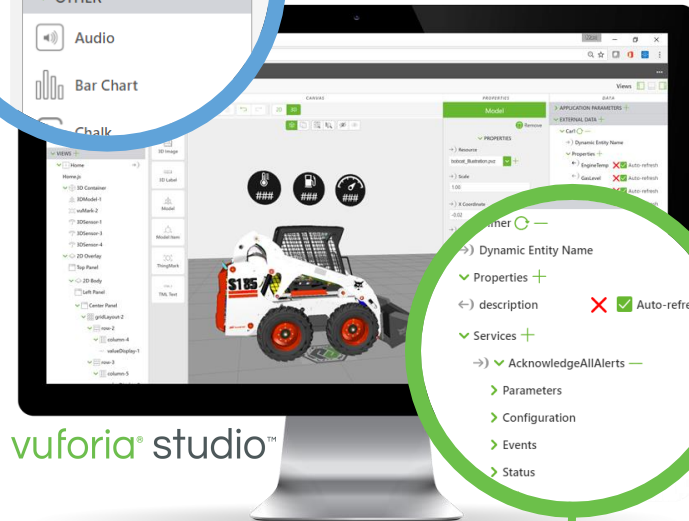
OTHER

Audio

Bar Chart

Chalk

Views

CANVAS

PROPERTIES

DATA

Model

Remove

PROPERTIES

Resource

bobcat_Illustration.pvz

Scale

1.00

X Coordinate

-0.02

APPLICATION PARAMETERS

EXTERNAL DATA

Cart

Dynamic Entity Name

Properties

EngineTemp

Auto-refresh

GasLevel

Auto-refresh

VIEWS

Home

Home.js

3D Container

3DModel-1

vuMark-2

3DSensor-1

3DSensor-3

3DSensor-4

2D Overlay

Top Panel

2D Body

Left Panel

Center Panel

gridLayout-2

row-2

column-4

valueDisplay-1

row-3

column-5

3D Image

3D Label

Model

Model Item

ThingMark

TML Text

###

###

###

S185

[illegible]rtner

Dynamic Entity Name

Properties

description

Auto-refre

Services

AcknowledgeAllAlerts

Parameters

Configuration

Events

Status

vuforia® studio™